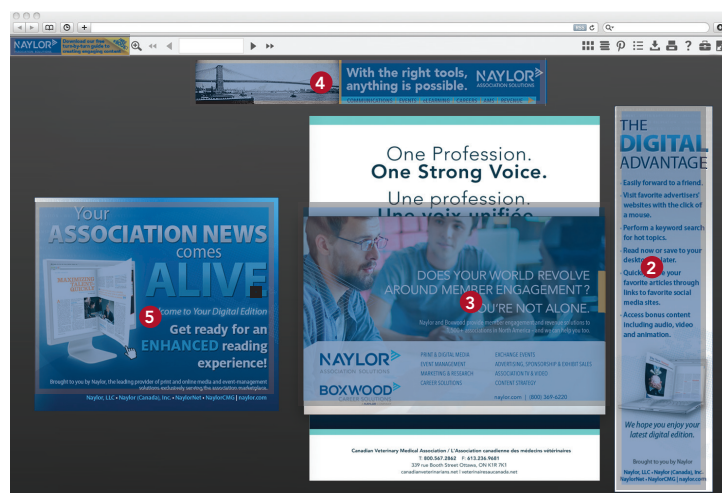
NAYLOR
Download our free turn-key-turn guide to creating engaging content

4
With the right tools, anything is possible.
NAYLOR
ASSOCIATION SOLUTIONS
COMMUNICATIONS EVENTS eLEARNING CAREERS AMS REVENUE

One Profession.
One Strong Voice.
Une profession.
Une voix unifiée.

Your
ASSOCIATION NEWS
comes
ALIVE
Welcome to Your Digital Edition
5
Get ready for an ENHANCED reading experience!
Brought to you by Naylor, the leading provider of print and online media and event-management solutions exclusively serving the association marketplace.
Naylor, LLC • Naylor (Canada), Inc. • NaylorNet • NaylorCMG | naylor.com

DOES YOUR WORLD REVOLVE AROUND MEMBER ENGAGEMENT?
3
YOU'RE NOT ALONE.
Naylor and Boxwood provide member engagement and revenue solutions to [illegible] associations in North America—and we can help you too.
NAYLOR
ASSOCIATION SOLUTIONS
BOXWOOD
CAREER SOLUTIONS
PRINT & DIGITAL MEDIA
EVENT MANAGEMENT
MARKETING & RESEARCH
CAREER SOLUTIONS
EXCHANGE EVENTS
ADVERTISING, SPONSORSHIP & EXHIBIT SALES
ASSOCIATION TV & VIDEO
CONTENT STRATEGY
naylor.com | (800) 369-6220

Canadian Veterinary Medical Association / L'Association canadienne des médecins vétérinaires
T: 800.567.2862 F: 613.236.9681
339 rue Booth Street Ottawa, ON K1R 7K1
canadianveterinarians.net | veterinairesaucanada.net

THE
DIGITAL
ADVANTAGE
• Easily forward to a friend.
• Visit favorite advertisers' websites with the click of a mouse.
• Perform a keyword search for hot topics.
• Read now or save to your desktop to read later.
• Quickly share your favorite articles through links to favorite social media sites.
• Access bonus content including audio, video and animation.
2
We hope you enjoy your latest digital edition.
Brought to you by Naylor
Naylor, LLC • Naylor (Canada), Inc. • NaylorNet • NaylorCMG | naylor.com